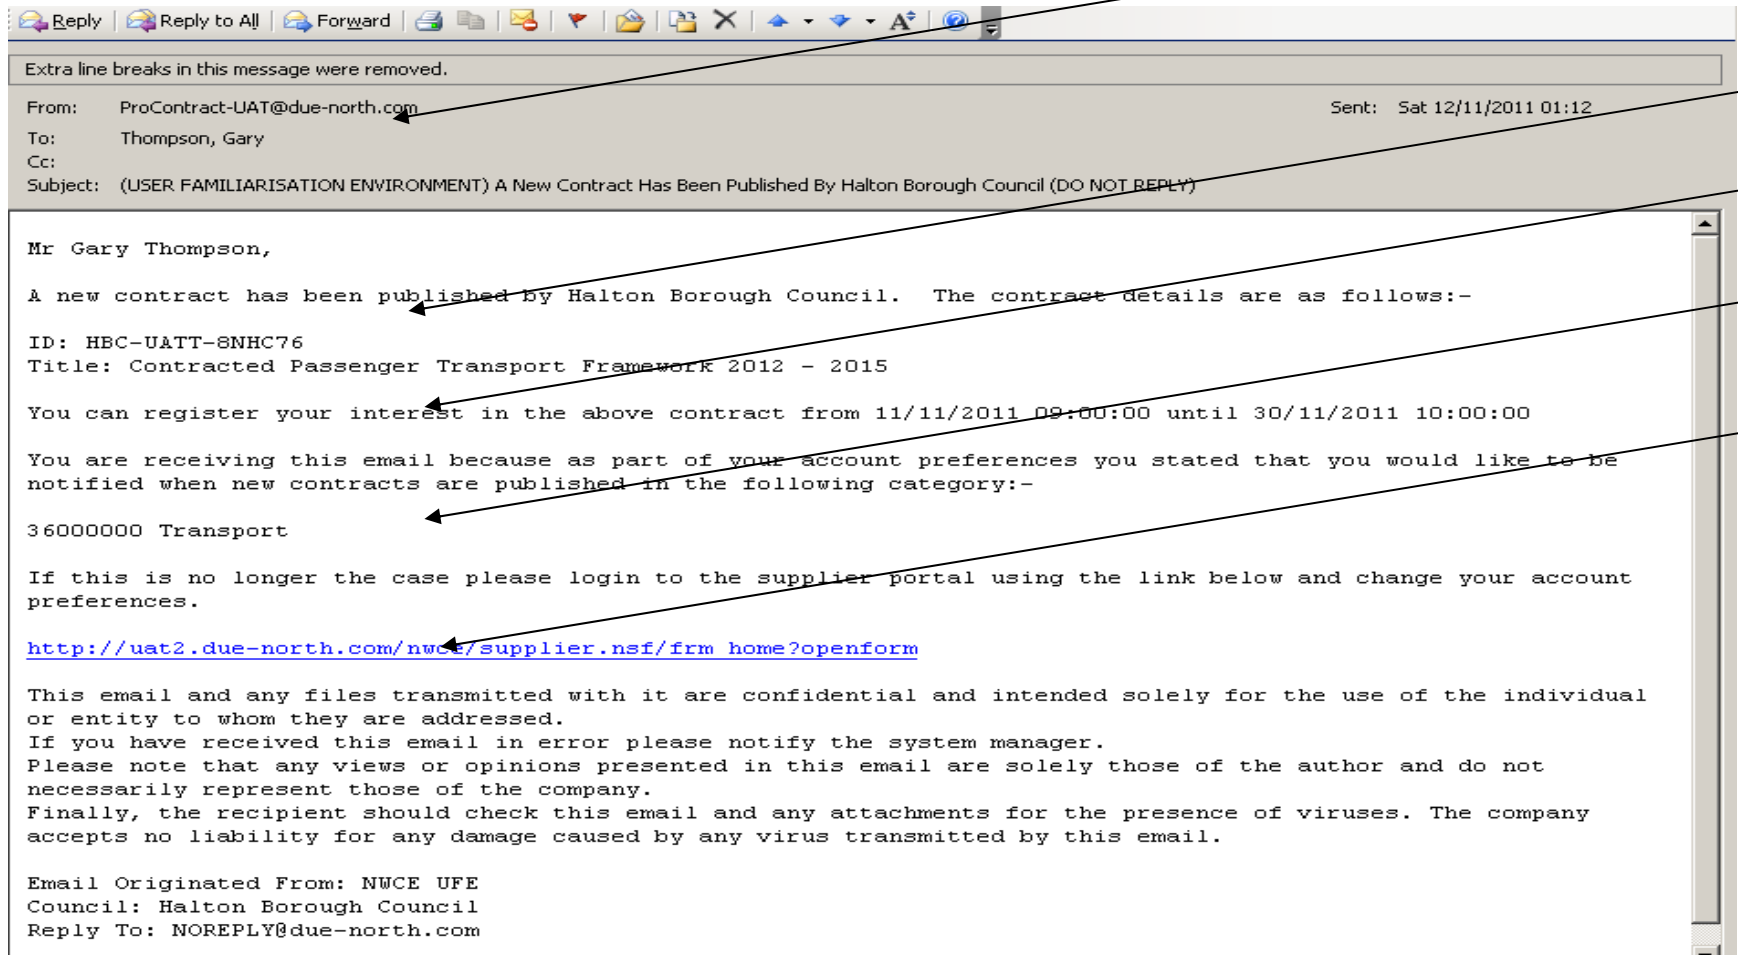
Reply | Reply to All | Forward

Extra line breaks in this message were removed.

From: ProContract-UAT@due-north.com Sent: Sat 12/11/2011 01:12
To: Thompson, Gary
Cc:
Subject: (USER FAMILIARISATION ENVIRONMENT) A New Contract Has Been Published By Halton Borough Council (DO NOT REPLY)

Mr Gary Thompson,

A new contract has been published by Halton Borough Council. The contract details are as follows:-

ID: HBC-UATT-8NHC76
Title: Contracted Passenger Transport Framework 2012 - 2015

You can register your interest in the above contract from 11/11/2011 09:00:00 until 30/11/2011 10:00:00

You are receiving this email because as part of your account preferences you stated that you would like to be notified when new contracts are published in the following category:-

36000000 Transport

If this is no longer the case please login to the supplier portal using the link below and change your account preferences.

http://uat2.due-north.com/nwce/supplier.nsf/frm home?openform

This email and any files transmitted with it are confidential and intended solely for the use of the individual or entity to whom they are addressed.
If you have received this email in error please notify the system manager.
Please note that any views or opinions presented in this email are solely those of the author and do not necessarily represent those of the company.
Finally, the recipient should check this email and any attachments for the presence of viruses. The company accepts no liability for any damage caused by any virus transmitted by this email.

Email Originated From: NWCE UFE
Council: Halton Borough Council
Reply To: NOREPLY@due-north.com